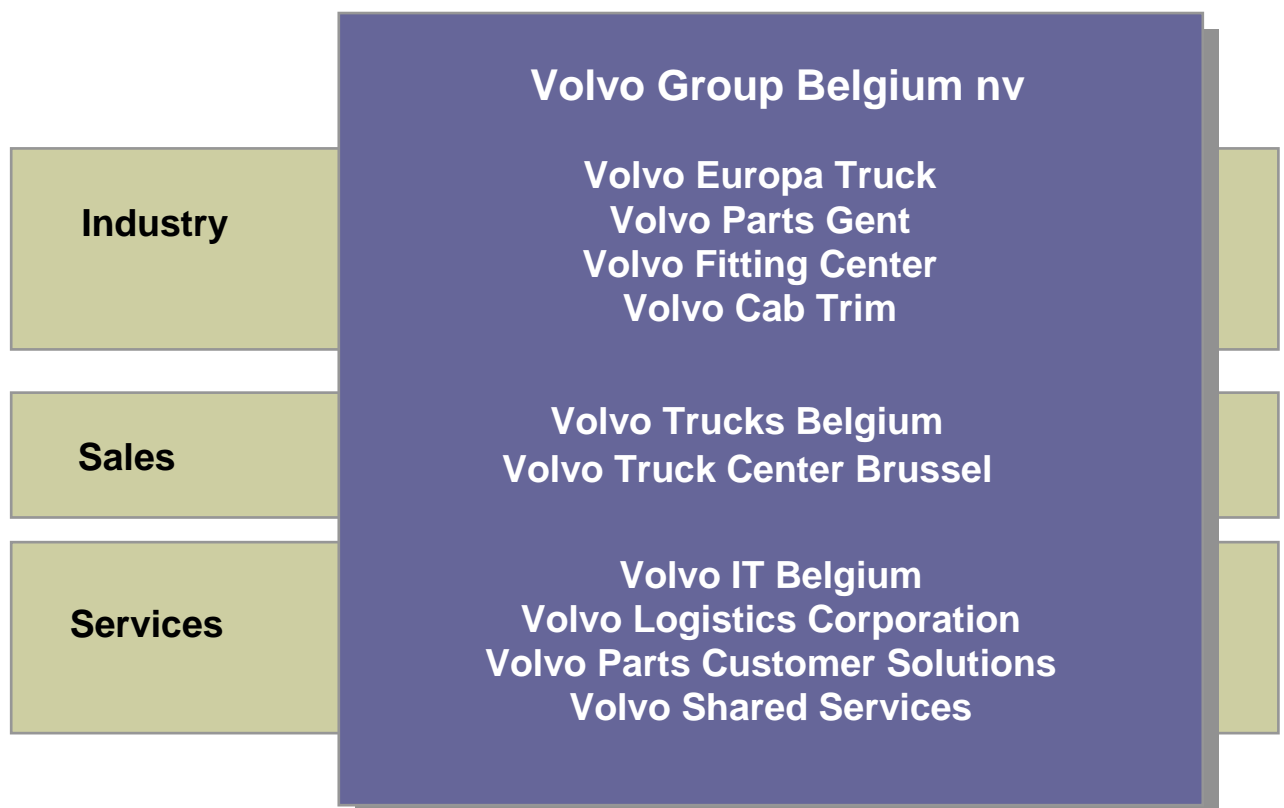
Volvo Group Belgium nv

Industry

Volvo Europa Truck
Volvo Parts Gent
Volvo Fitting Center
Volvo Cab Trim

Sales

Volvo Trucks Belgium
Volvo Truck Center Brussel

Services

Volvo IT Belgium
Volvo Logistics Corporation
Volvo Parts Customer Solutions
Volvo Shared Services